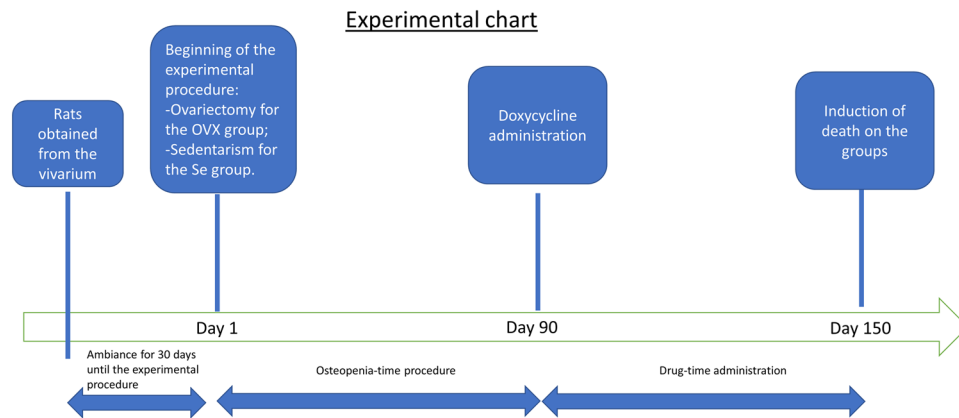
Experimental chart

Rats obtained from the vivarium

Beginning of the experimental procedure:
-Ovariectomy for the OVX group;
-Sedentarism for the Se group.

Doxycycline administration

Induction of death on the groups

Day 1

Day 90

Day 150

Ambiance for 30 days until the experimental procedure

Osteopenia-time procedure

Drug-time administration